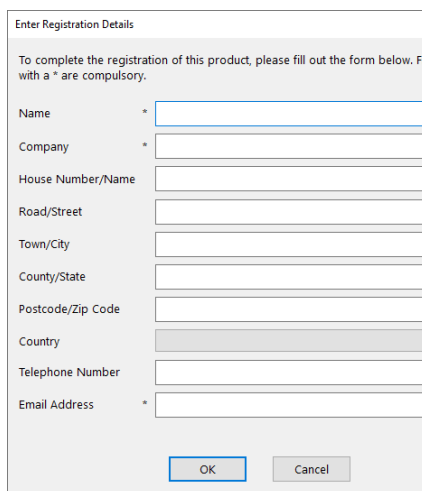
Enter Registration Details

To complete the registration of this product, please fill out the form below. F with a * are compulsory.

Name *
Company *
House Number/Name
Road/Street
Town/City
County/State
Postcode/Zip Code
Country
Telephone Number
Email Address *

OK
Cancel